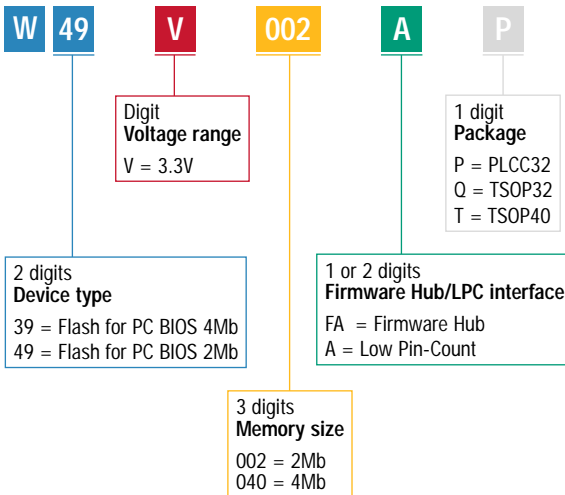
W 49 V 002 A P

Digit
**Voltage range**
V = 3.3V

1 digit
**Package**
P = PLCC32
Q = TSOP32
T = TSOP40

2 digits
**Device type**
39 = Flash for PC BIOS 4Mb
49 = Flash for PC BIOS 2Mb

1 or 2 digits
**Firmware Hub/LPC interface**
FA = Firmware Hub
A = Low Pin-Count

3 digits
**Memory size**
002 = 2Mb
040 = 4Mb